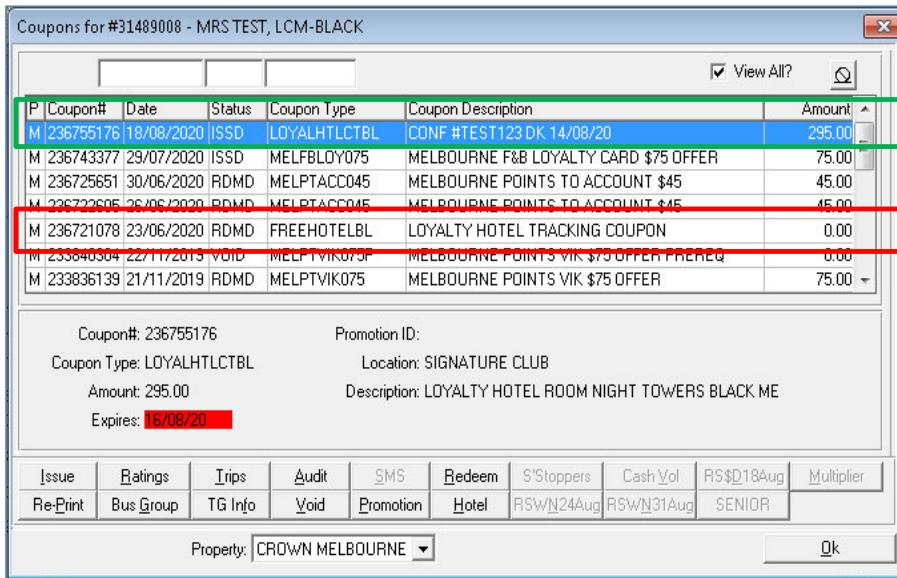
Coupons for #31489008 - MRS TEST, LCM-BLACK

View All?

| P | Coupon# | Date | Status | Coupon Type | Coupon Description | Amount |
|---|---|---|---|---|---|---|
| M | 236755176 | 18/08/2020 | ISSD | LOYALHTLCTBL | CONF #TEST123 DK 14/08/20 | 295.00 |
| M | 236743377 | 29/07/2020 | ISSD | MELFBLOY075 | MELBOURNE F&B LOYALTY CARD $75 OFFER | 75.00 |
| M | 236725651 | 30/06/2020 | RDMD | MELPTACC045 | MELBOURNE POINTS TO ACCOUNT $45 | 45.00 |
| M | 236722605 | 26/06/2020 | RDMD | MELPTACC045 | MELBOURNE POINTS TO ACCOUNT $45 | 45.00 |
| M | 236721078 | 23/06/2020 | RDMD | FREEHOTELBL | LOYALTY HOTEL TRACKING COUPON | 0.00 |
| M | 233840304 | 22/11/2019 | VOID | MELPTVIK075F | MELBOURNE POINTS VIK $75 OFFER PREREQ | 0.00 |
| M | 233836139 | 21/11/2019 | RDMD | MELPTVIK075 | MELBOURNE POINTS VIK $75 OFFER | 75.00 |

Coupon#: 236755176
Coupon Type: LOYALHTLCTBL
Amount: 295.00
Expires: 16/08/20
Promotion ID:
Location: SIGNATURE CLUB
Description: LOYALTY HOTEL ROOM NIGHT TOWERS BLACK ME

Issue Ratings Trips Audit SMS Redeem S'Stoppers Cash Vol RS$D18Aug Multiplier
Re-Print Bus Group TG Info Void Promotion Hotel RSWN24Aug RSWN31Aug SENIOR

Property: CROWN MELBOURNE
Ok